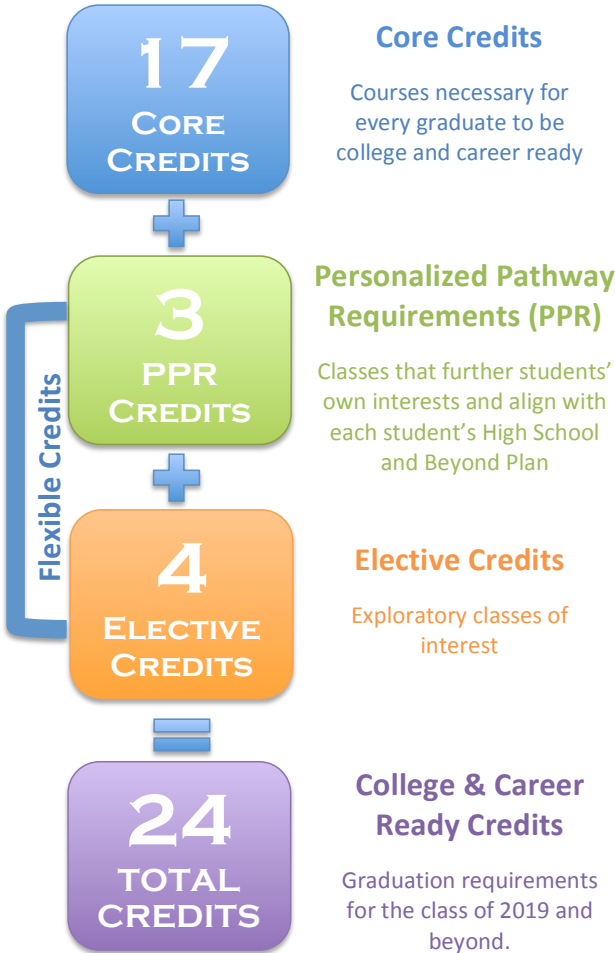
17
Core Credits

Core Credits

Courses necessary for every graduate to be college and career ready

3
PPR Credits

Personalized Pathway Requirements (PPR)

Classes that further students' own interests and align with each student's High School and Beyond Plan

Flexible Credits

4
Elective Credits

Elective Credits

Exploratory classes of interest

24
TOTAL CREDITS

College & Career Ready Credits

Graduation requirements for the class of 2019 and beyond.